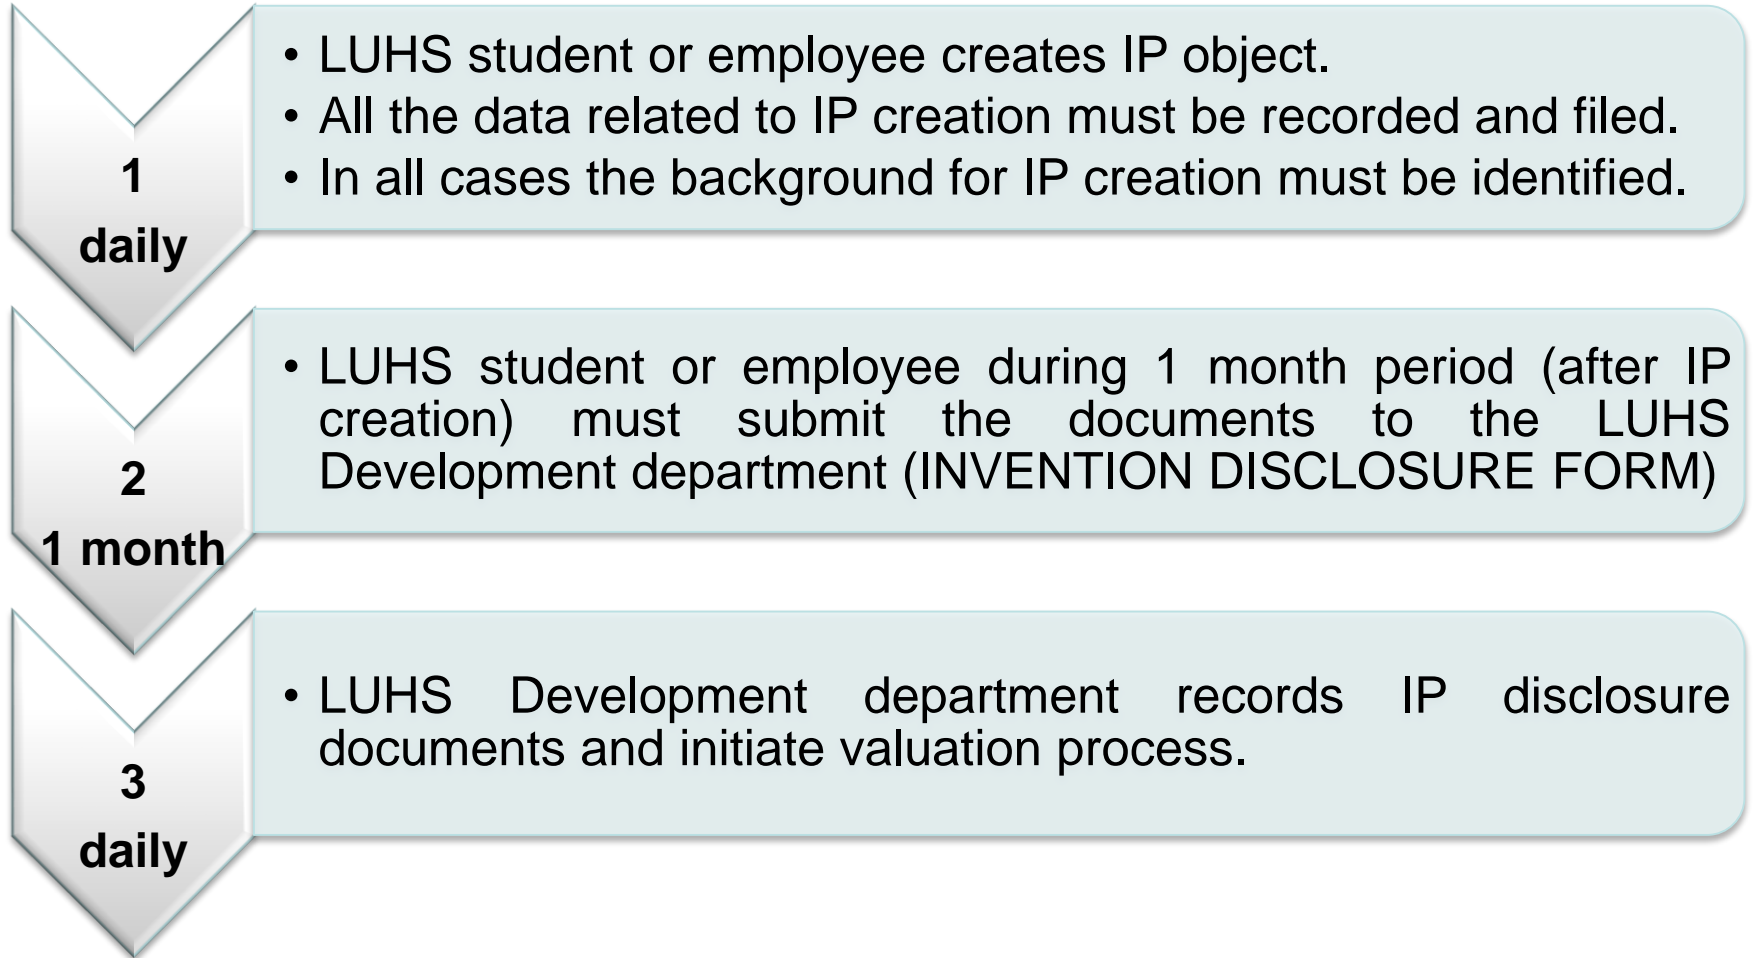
1
daily

• LUHS student or employee creates IP object.
• All the data related to IP creation must be recorded and filed.
• In all cases the background for IP creation must be identified.

2
1 month

• LUHS student or employee during 1 month period (after IP creation) must submit the documents to the LUHS Development department (INVENTION DISCLOSURE FORM)

3
daily

• LUHS Development department records IP disclosure documents and initiate valuation process.